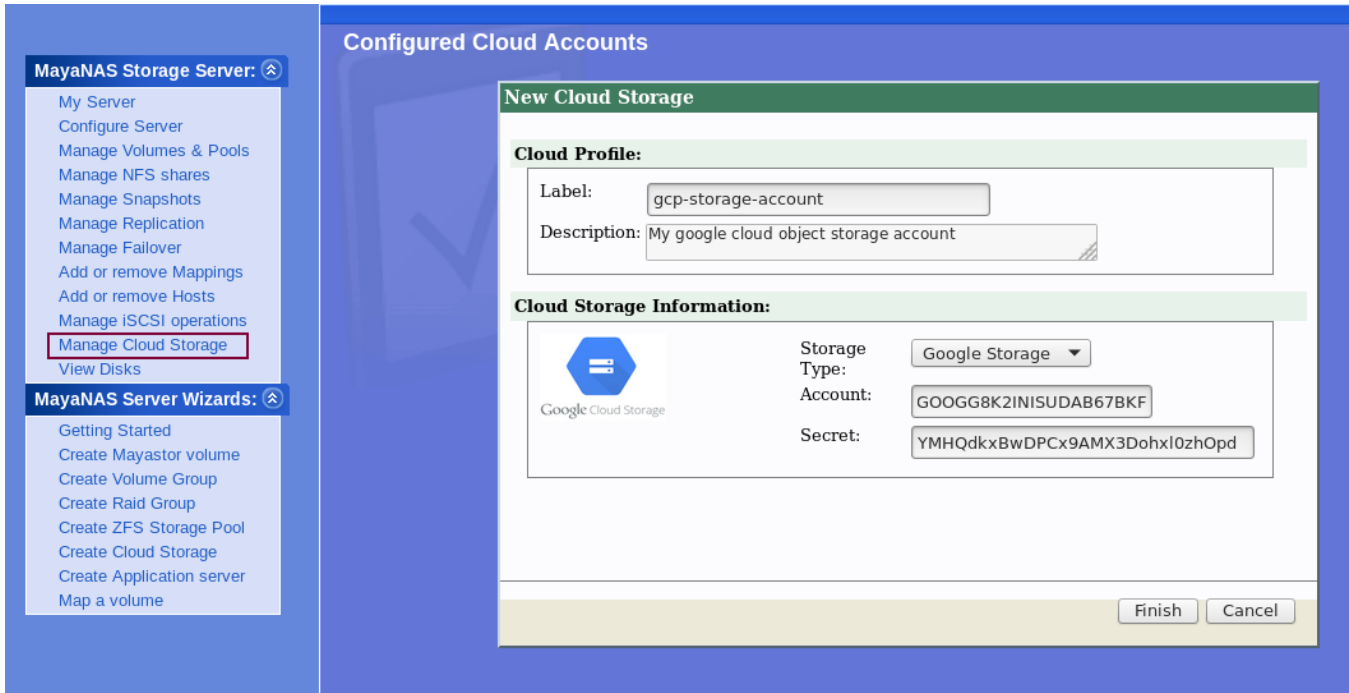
MayaNAS Storage Server:

My Server
Configure Server
Manage Volumes & Pools
Manage NFS shares
Manage Snapshots
Manage Replication
Manage Failover
Add or remove Mappings
Add or remove Hosts
Manage iSCSI operations
Manage Cloud Storage
View Disks

MayaNAS Server Wizards:

Getting Started
Create Mayastor volume
Create Volume Group
Create Raid Group
Create ZFS Storage Pool
Create Cloud Storage
Create Application server
Map a volume

Configured Cloud Accounts

New Cloud Storage

Cloud Profile:

Label: gcp-storage-account

Description: My google cloud object storage account

Cloud Storage Information:

Google Cloud Storage

Storage Type: Google Storage

Account: GOOGG8K2INISUDAB67BKF

Secret: YMHQdkxBwDPCx9AMX3Dohxl0zhOpd

Finish Cancel